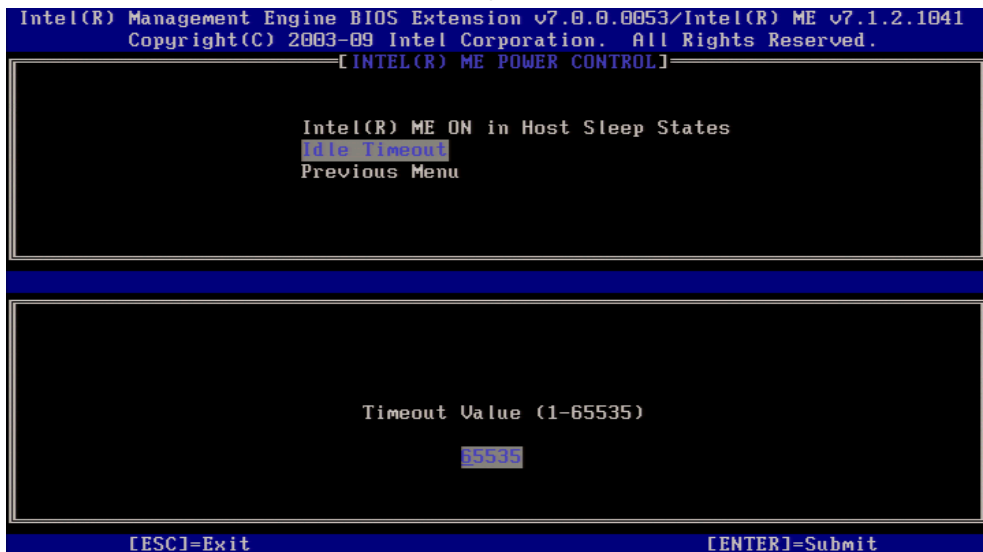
Intel(R) Management Engine BIOS Extension v7.0.0.0053/Intel(R) ME v7.1.2.1041
Copyright(C) 2003-09 Intel Corporation. All Rights Reserved.

[INTEL(R) ME POWER CONTROL]

Intel(R) ME ON in Host Sleep States
Idle Timeout
Previous Menu

Timeout Value (1-65535)

65535

[ESC]=Exit

[ENTER]=Submit